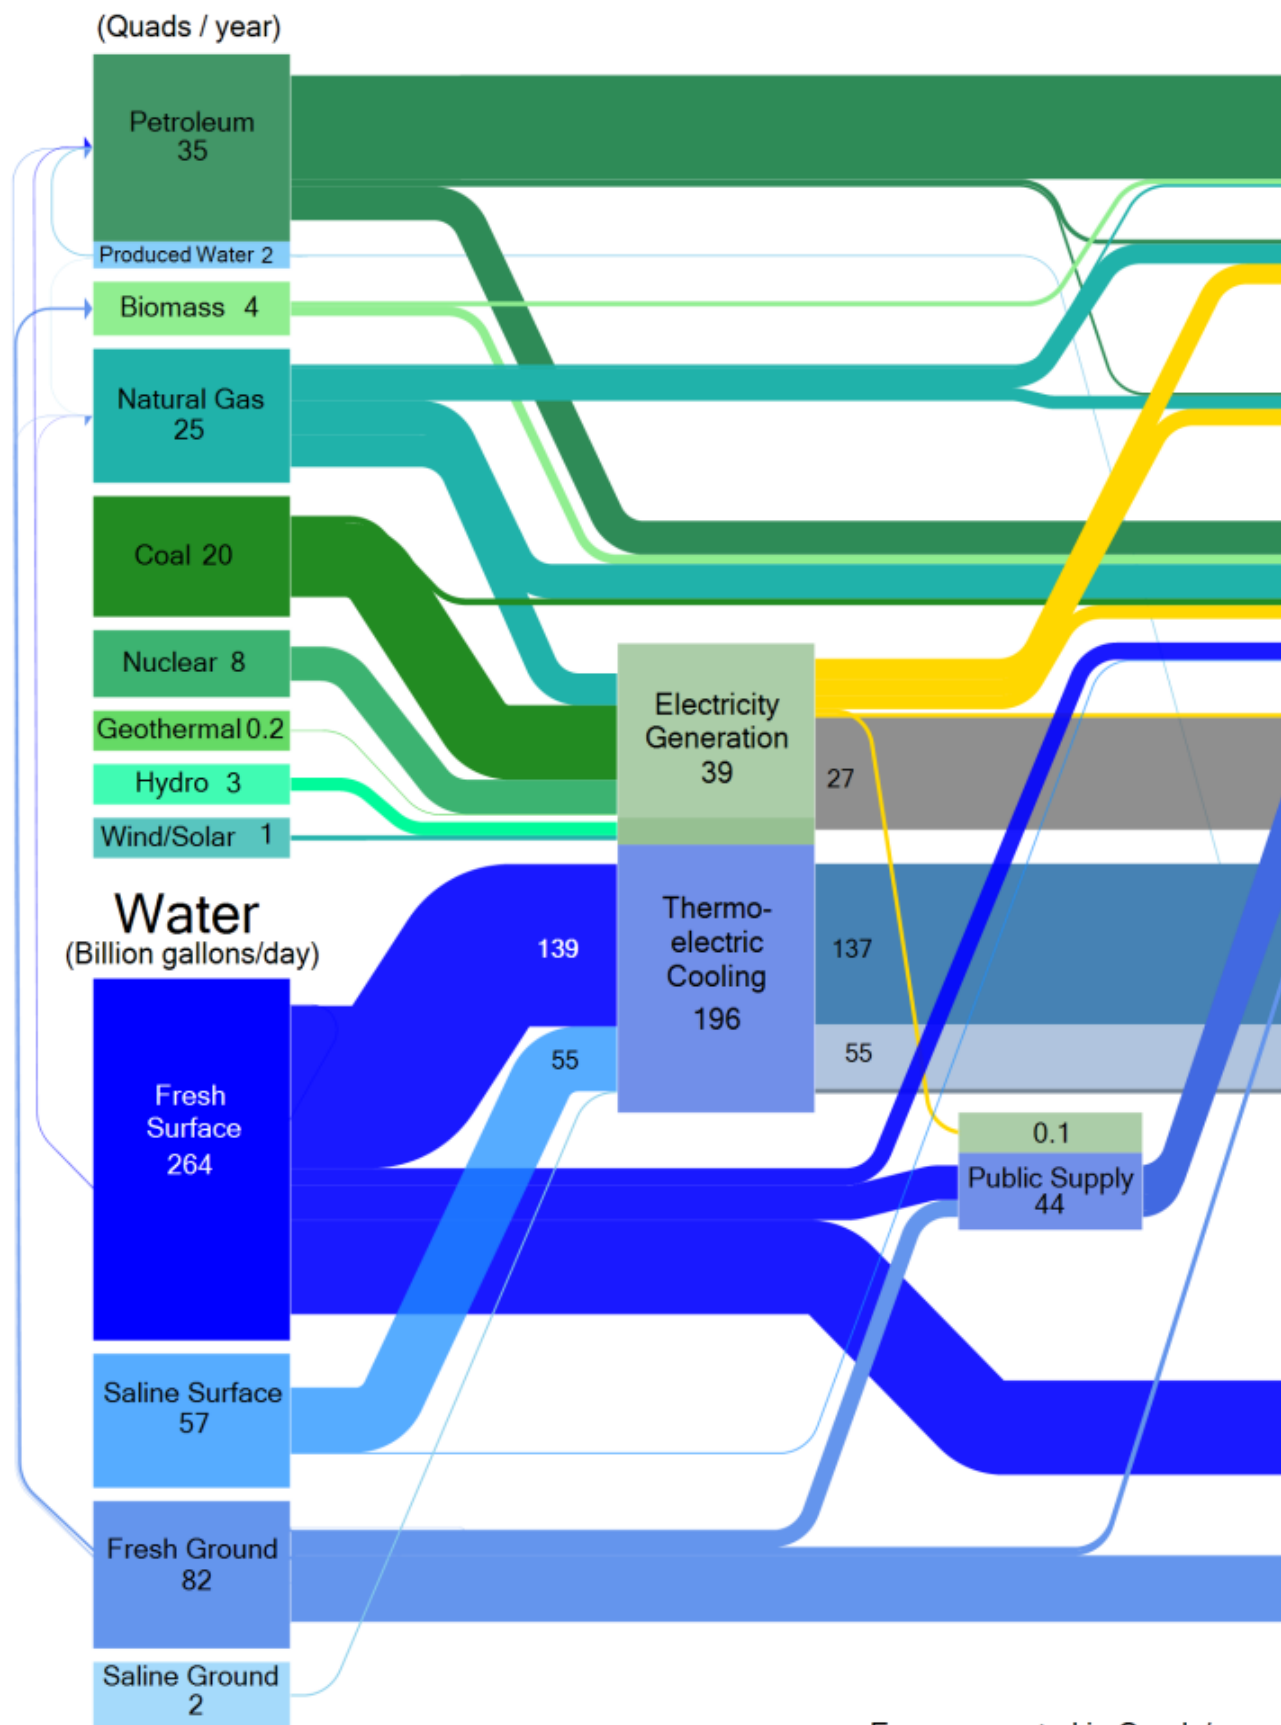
(Quads / year)

Petroleum 35

Produced Water 2

Biomass 4

Natural Gas 25

Coal 20

Nuclear 8

Geothermal 0.2

Hydro 3

Wind/Solar 1

Water
(Billion gallons/day)

Fresh Surface 264

Saline Surface 57

Fresh Ground 82

Saline Ground 2

Electricity Generation 39

27

Thermo-electric Cooling 196

139

137

55

55

0.1

Public Supply 44

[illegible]